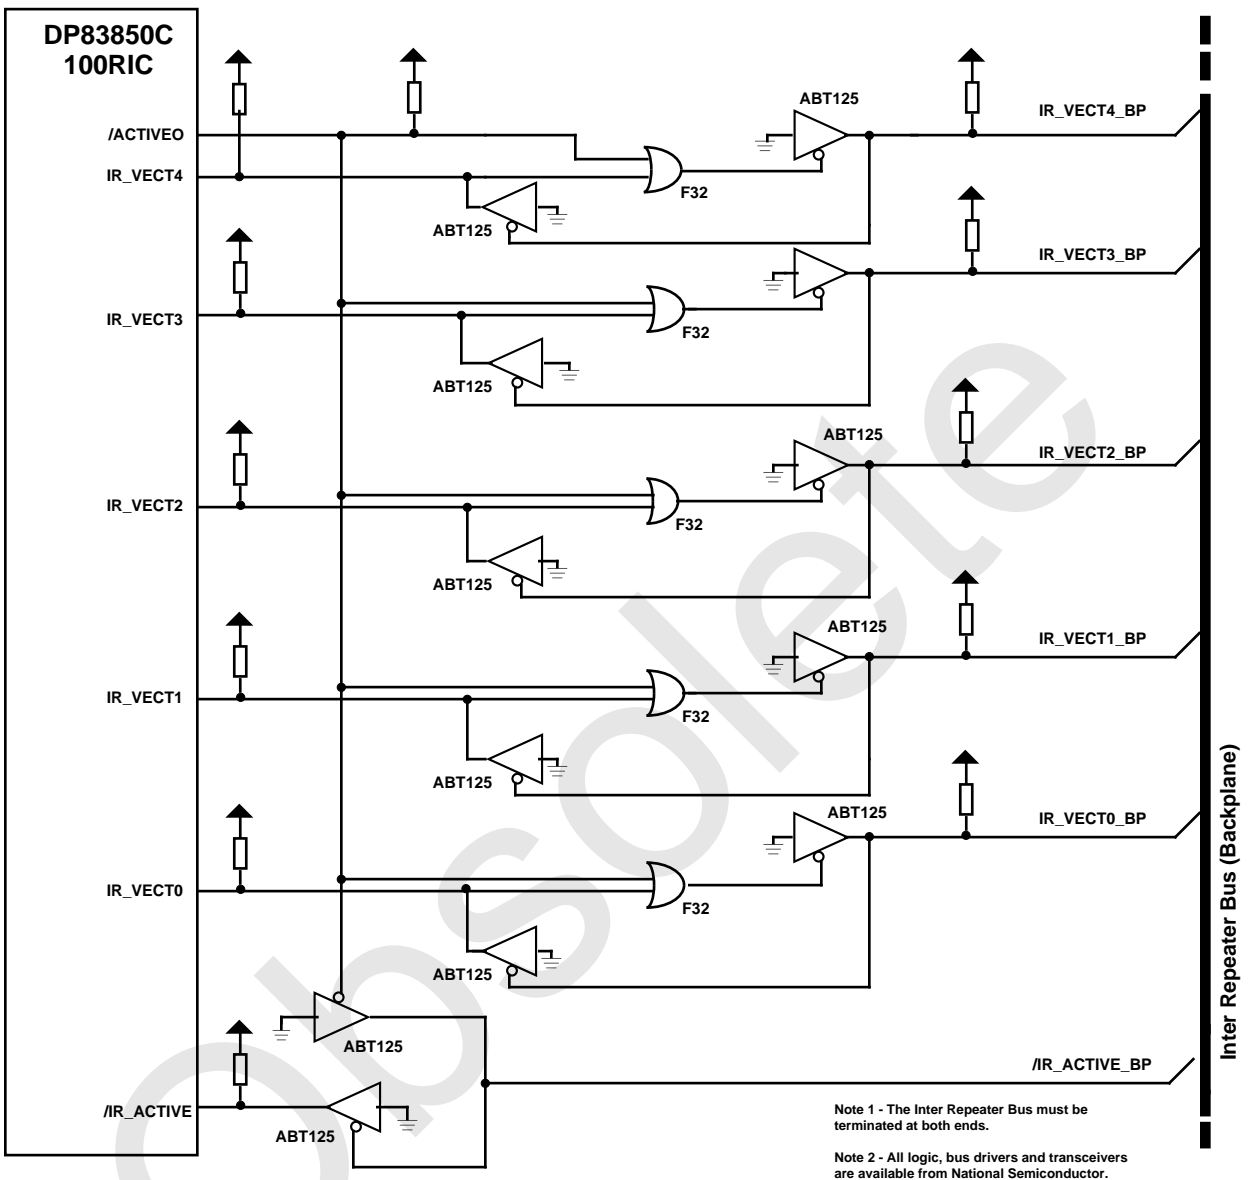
DP83850C
100RIC

/ACTIVEO
IR_VECT4
IR_VECT3
IR_VECT2
IR_VECT1
IR_VECT0
/IR_ACTIVE

ABT125
F32
ABT125
IR_VECT4_BP

F32
ABT125
IR_VECT3_BP

ABT125
F32
ABT125
IR_VECT2_BP

ABT125
F32
ABT125
IR_VECT1_BP

ABT125
F32
ABT125
IR_VECT0_BP

ABT125
ABT125
/IR_ACTIVE_BP

Inter Repeater Bus (Backplane)

Note 1 - The Inter Repeater Bus must be terminated at both ends.

Note 2 - All logic, bus drivers and transceivers are available from National Semiconductor.

Obsolete